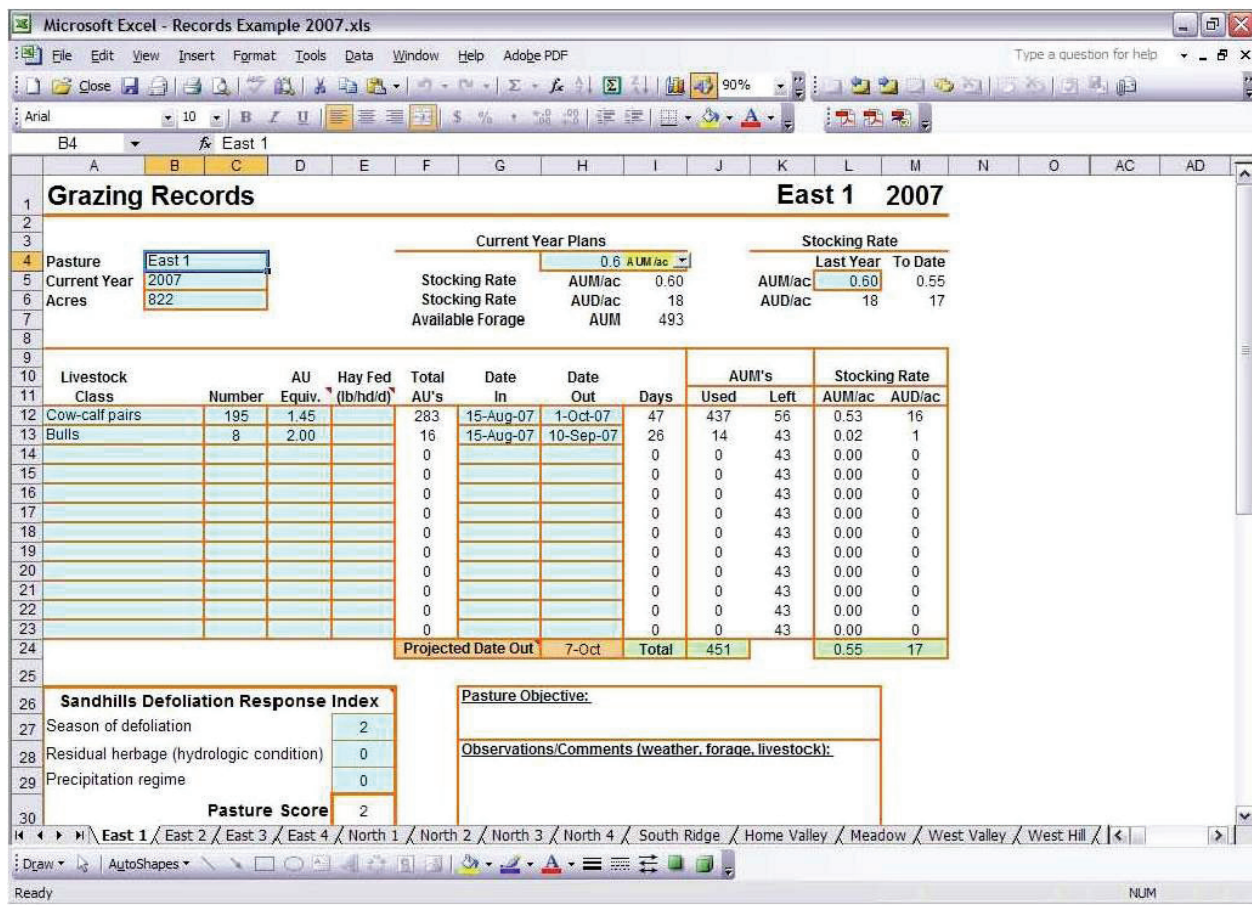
Microsoft Excel - Records Example 2007.xls

File Edit View Insert Format Tools Data Window Help Adobe PDF

Type a question for help

Close

90%

Arial 10 B I U $ %

B4 $f_x$ East 1

| | A | B | C | D | E | F | G | H | I | J | K | L | M | N | O | AC | AD |
|---|---|---|---|---|---|---|---|---|---|---|---|---|---|---|---|---|---|
| 1 | Grazing Records | | | | | | | | | | East 1 | | 2007 | | | | |
| 2 | | | | | | | | | | | | | | | | | |
| 3 | | | | | | | Current Year Plans | | | | | Stocking Rate | | | | | |
| 4 | Pasture | East 1 | | | | | | 0.6 AUM/ac | | | | Last Year | To Date | | | | |
| 5 | Current Year | 2007 | | | | Stocking Rate | | AUM/ac | 0.60 | | AUM/ac | 0.60 | 0.55 | | | | |
| 6 | Acres | 822 | | | | Stocking Rate | | AUD/ac | 18 | | AUD/ac | 18 | 17 | | | | |
| 7 | | | | | | Available Forage | | AUM | 493 | | | | | | | | |
| 8 | | | | | | | | | | | | | | | | | |
| 9 | | | | | | | | | | | | | | | | | |
| 10 | Livestock | | | AU | Hay Fed | Total | Date | Date | | AUM's | | Stocking Rate | | | | | |
| 11 | Class | | Number | Equiv. | (lb/hd/d) | AU's | In | Out | Days | Used | Left | AUM/ac | AUD/ac | | | | |
| 12 | Cow-calf pairs | | 195 | 1.45 | | 283 | 15-Aug-07 | 1-Oct-07 | 47 | 437 | 56 | 0.53 | 16 | | | | |
| 13 | Bulls | | 8 | 2.00 | | 16 | 15-Aug-07 | 10-Sep-07 | 26 | 14 | 43 | 0.02 | 1 | | | | |
| 14 | | | | | | 0 | | | 0 | 0 | 43 | 0.00 | 0 | | | | |
| 15 | | | | | | 0 | | | 0 | 0 | 43 | 0.00 | 0 | | | | |
| 16 | | | | | | 0 | | | 0 | 0 | 43 | 0.00 | 0 | | | | |
| 17 | | | | | | 0 | | | 0 | 0 | 43 | 0.00 | 0 | | | | |
| 18 | | | | | | 0 | | | 0 | 0 | 43 | 0.00 | 0 | | | | |
| 19 | | | | | | 0 | | | 0 | 0 | 43 | 0.00 | 0 | | | | |
| 20 | | | | | | 0 | | | 0 | 0 | 43 | 0.00 | 0 | | | | |
| 21 | | | | | | 0 | | | 0 | 0 | 43 | 0.00 | 0 | | | | |
| 22 | | | | | | 0 | | | 0 | 0 | 43 | 0.00 | 0 | | | | |
| 23 | | | | | | 0 | | | 0 | 0 | 43 | 0.00 | 0 | | | | |
| 24 | | | | | | Projected Date Out | | 7-Oct | Total | 451 | | 0.55 | 17 | | | | |
| 25 | | | | | | | | | | | | | | | | | |
| 26 | Sandhills Defoliation Response Index | | | | | | Pasture Objective: | | | | | | | | | | |
| 27 | Season of defoliation | | | | 2 | | | | | | | | | | | | |
| 28 | Residual herbage (hydrologic condition) | | | | 0 | | Observations/Comments (weather, forage, livestock): | | | | | | | | | | |
| 29 | Precipitation regime | | | | 0 | | | | | | | | | | | | |
| 30 | | | | Pasture Score | 2 | | | | | | | | | | | | |

East 1 / East 2 / East 3 / East 4 / North 1 / North 2 / North 3 / North 4 / South Ridge / Home Valley / Meadow / West Valley / West Hill /

Draw AutoShapes

Ready NUM